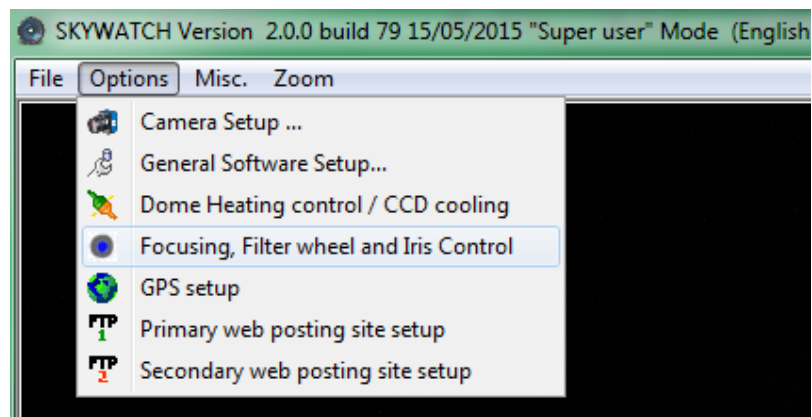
SKYWATCH Version 2.0.0 build 79 15/05/2015 "Super user" Mode (English

File Options Misc. Zoom

Camera Setup ...
General Software Setup...
Dome Heating control / CCD cooling
Focusing, Filter wheel and Iris Control
GPS setup
FTP 1 Primary web posting site setup
FTP 2 Secondary web posting site setup